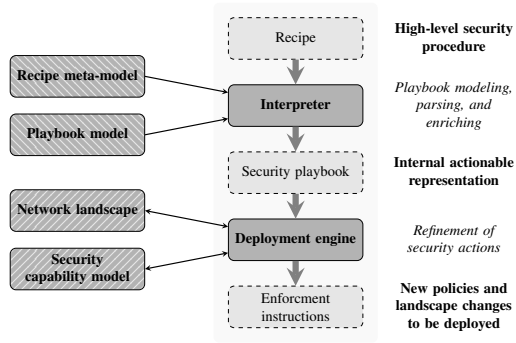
Recipe

High-level security procedure

Recipe meta-model

Interpreter

Playbook modeling, parsing, and enriching

Playbook model

Security playbook

Internal actionable representation

Network landscape

Deployment engine

Refinement of security actions

Security capability model

New policies and landscape changes to be deployed

Enforcment instructions